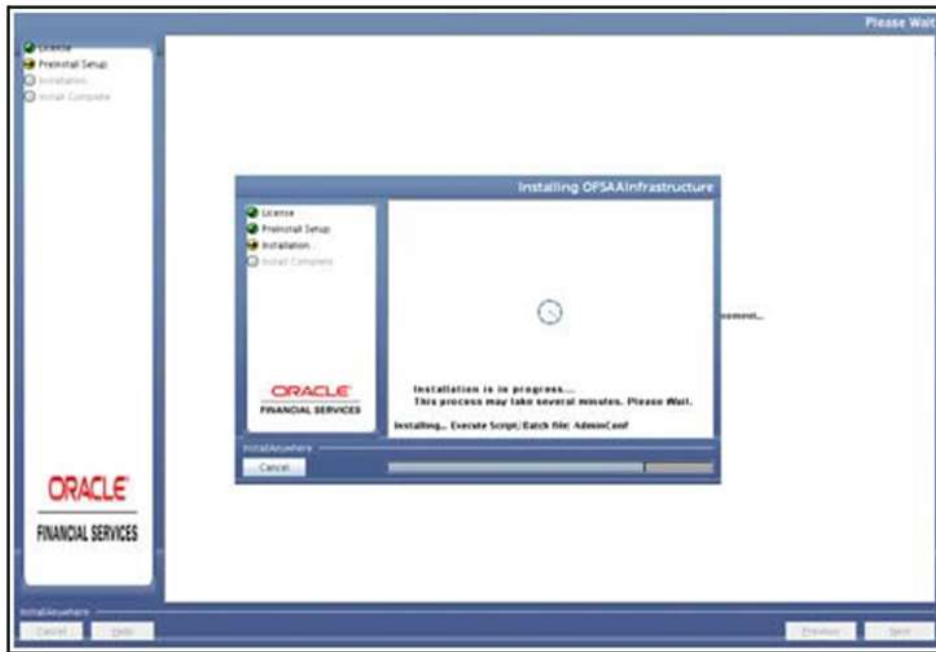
Please Wait

License
Preinstall Setup
Installation
Install Complete

Installing OFSAAInfrastructure

License
Preinstall Setup
Installation...
Install Complete

ORACLE
FINANCIAL SERVICES

Installation is in progress...
This process may take several minutes. Please Wait.

Installing... Execute Script/Batch file: AdminConf

InstallAnywhere
Cancel

ooment...

ORACLE
FINANCIAL SERVICES

InstallAnywhere
Cancel
Help
Previous
Next